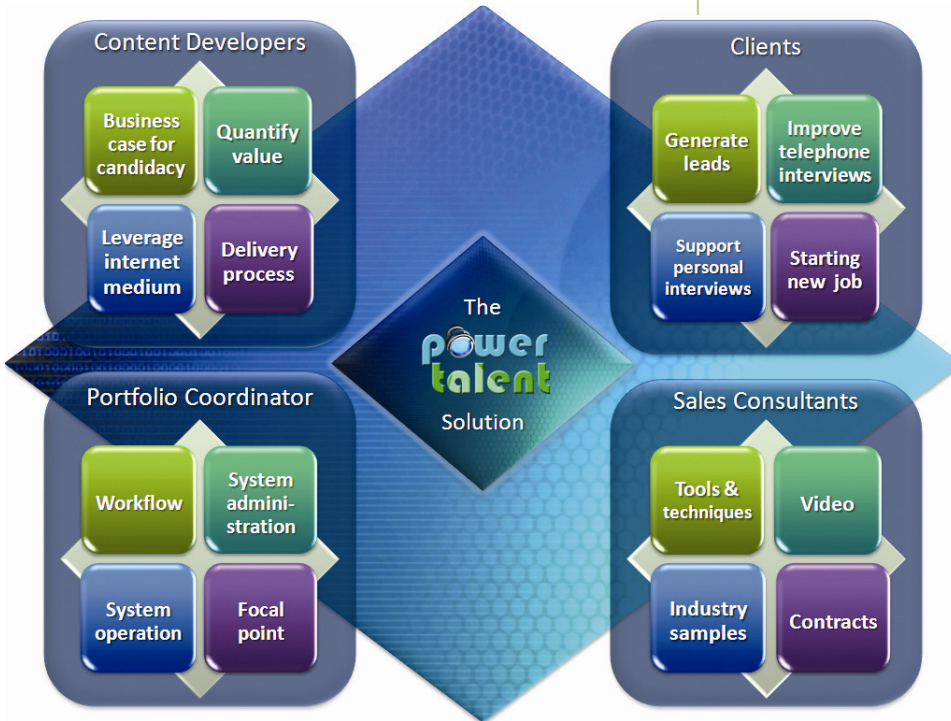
Content Developers

Business case for candidacy

Quantify value

Leverage internet medium

Delivery process

Clients

Generate leads

Improve telephone interviews

Support personal interviews

Starting new job

The power talent Solution

Portfolio Coordinator

Workflow

System administration

System operation

Focal point

Sales Consultants

Tools & techniques

Video

Industry samples

Contracts